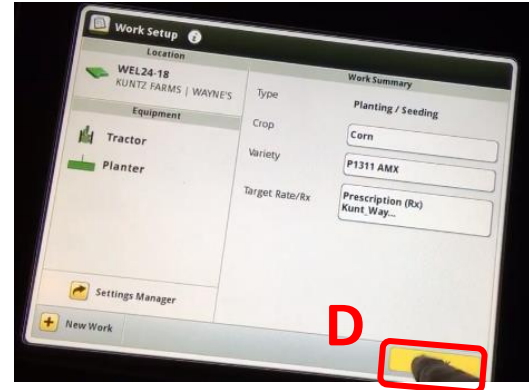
Work Setup

Location

WEL24-18
KUNTZ FARMS | WAYNE'S

Equipment

Tractor

Planter

Settings Manager

New Work

Work Summary

Type
Planting / Seeding

Crop
Corn

Variety
P1311 AMX

Target Rate/Rx
Prescription (Rx)
Kunt_Way...

D